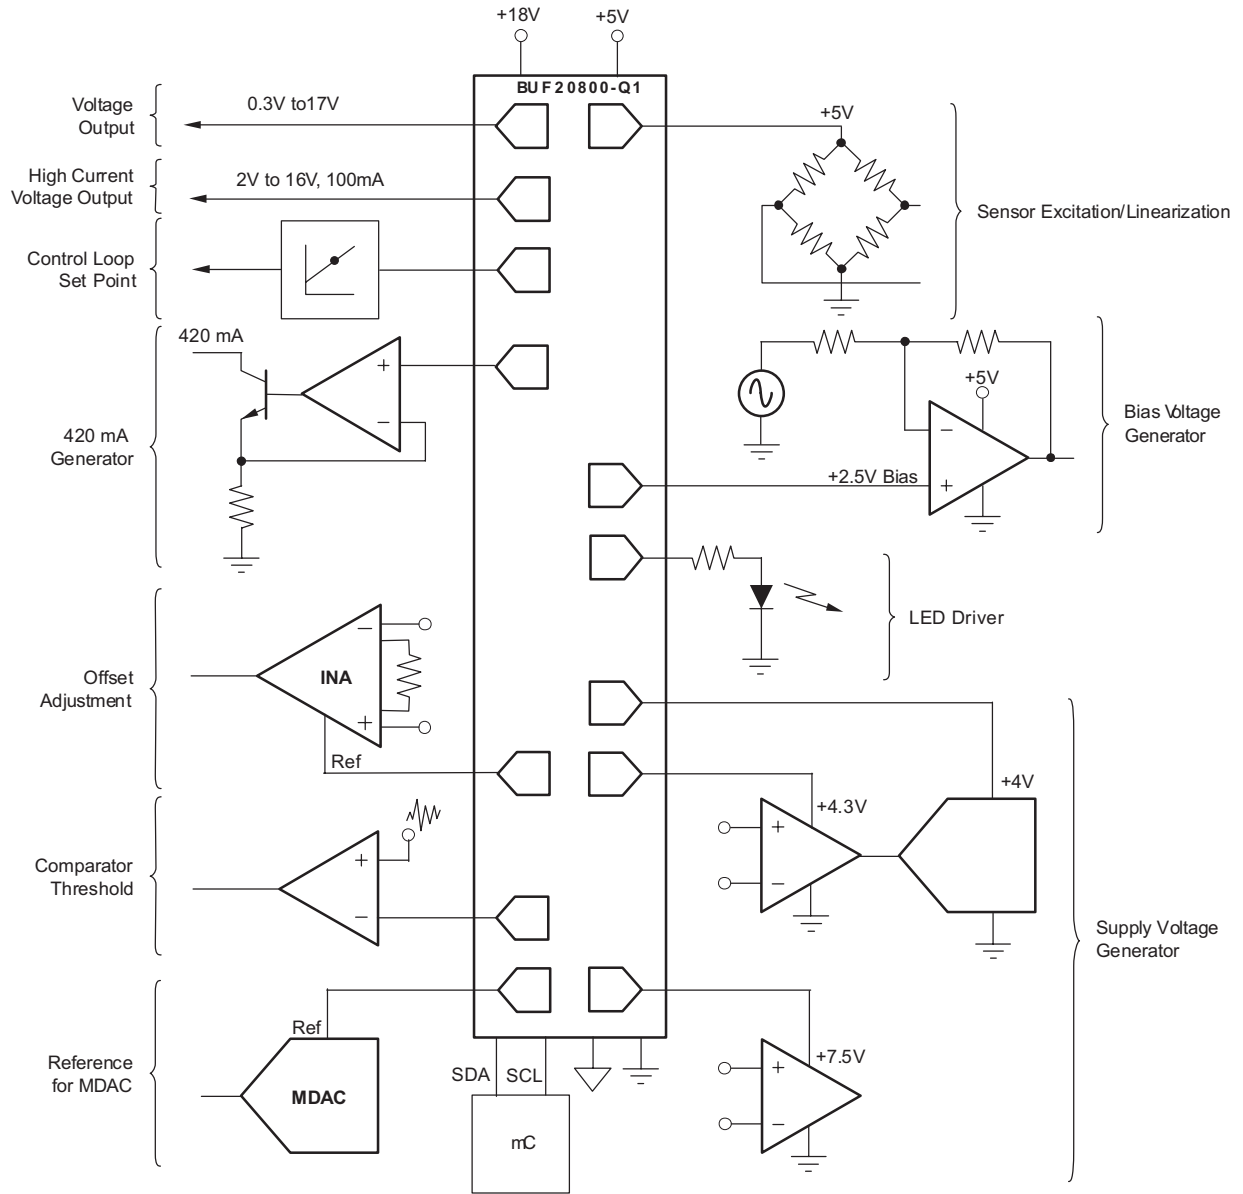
+18V
+5V
BUF20800-Q1

Voltage Output
0.3V to17V

High Current Voltage Output
2V to 16V, 100mA

Control Loop Set Point

420 mA
420 mA Generator
+
−

+5V
Sensor Excitation/Linearization

+5V
Bias Voltage Generator
−
+
+2.5V Bias

LED Driver

Offset Adjustment
INA
−
+
Ref

+4V
+4.3V
+
−

Comparator Threshold
+
−

Supply Voltage Generator

Reference for MDAC
Ref
MDAC
SDA
SCL
mC

+7.5V
+
−